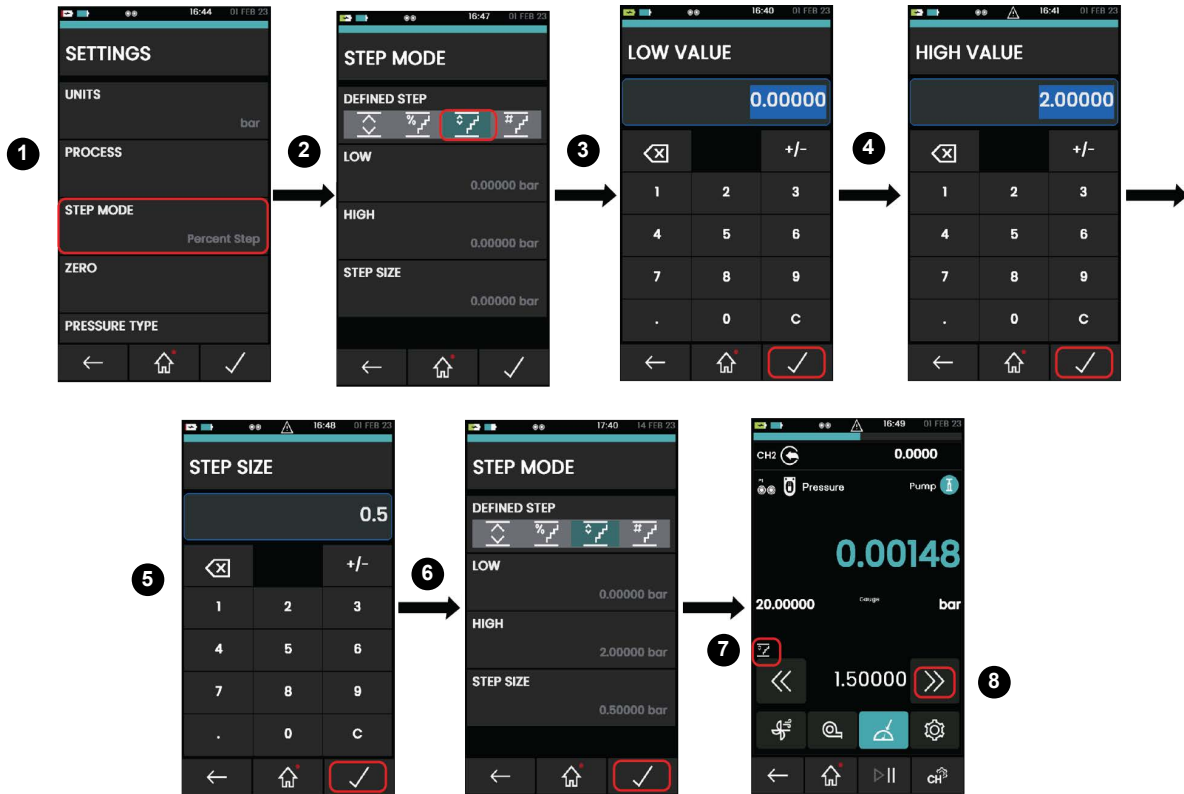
1

16:44 01 FEB 23

SETTINGS

UNITS
bar

PROCESS

STEP MODE
Percent Step

ZERO

PRESSURE TYPE

2

16:47 01 FEB 23

STEP MODE

DEFINED STEP

LOW
0.00000 bar

HIGH
0.00000 bar

STEP SIZE
0.00000 bar

3

16:40 01 FEB 23

LOW VALUE

0.00000

+/-

| 1 | 2 | 3 |
|---|---|---|
| 4 | 5 | 6 |
| 7 | 8 | 9 |
| . | 0 | C |

4

16:41 01 FEB 23

HIGH VALUE

2.00000

+/-

| 1 | 2 | 3 |
|---|---|---|
| 4 | 5 | 6 |
| 7 | 8 | 9 |
| . | 0 | C |

5

16:48 01 FEB 23

STEP SIZE

0.5

+/-

| 1 | 2 | 3 |
|---|---|---|
| 4 | 5 | 6 |
| 7 | 8 | 9 |
| . | 0 | C |

6

17:40 14 FEB 23

STEP MODE

DEFINED STEP

LOW
0.00000 bar

HIGH
2.00000 bar

STEP SIZE
0.50000 bar

16:49 01 FEB 23

CH2 0.0000

Pressure Pump

0.00148

20.00000 Gauge bar

7

1.50000

8

CH